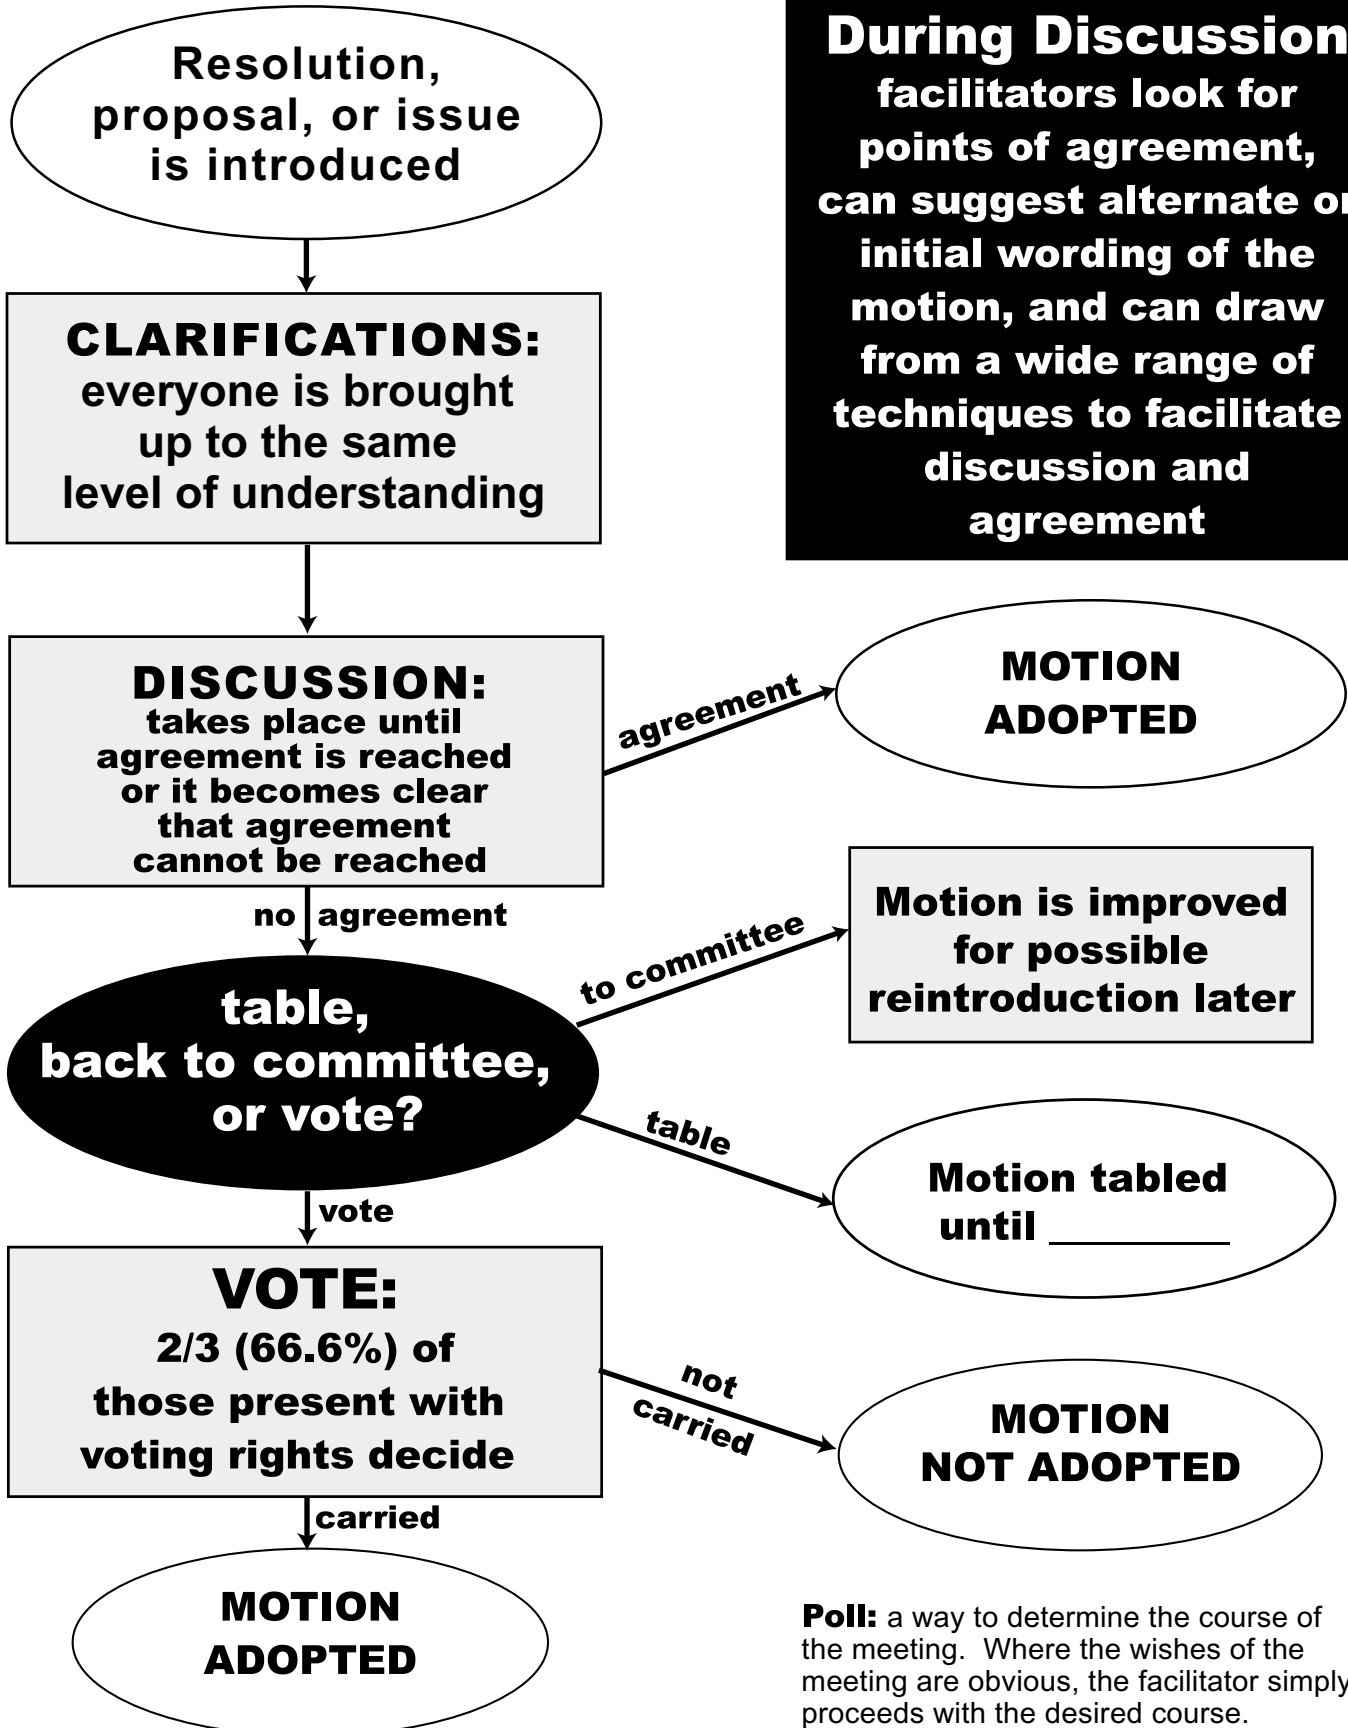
Resolution, proposal, or issue is introduced

During Discussion facilitators look for points of agreement, can suggest alternate or initial wording of the motion, and can draw from a wide range of techniques to facilitate discussion and agreement

CLARIFICATIONS: everyone is brought up to the same level of understanding

DISCUSSION: takes place until agreement is reached or it becomes clear that agreement cannot be reached

agreement

MOTION ADOPTED

no agreement

to committee

Motion is improved for possible reintroduction later

table, back to committee, or vote?

table

Motion tabled until ________

vote

VOTE: 2/3 (66.6%) of those present with voting rights decide

not carried

MOTION NOT ADOPTED

carried

MOTION ADOPTED

**Poll:** a way to determine the course of the meeting. Where the wishes of the meeting are obvious, the facilitator simply proceeds with the desired course.